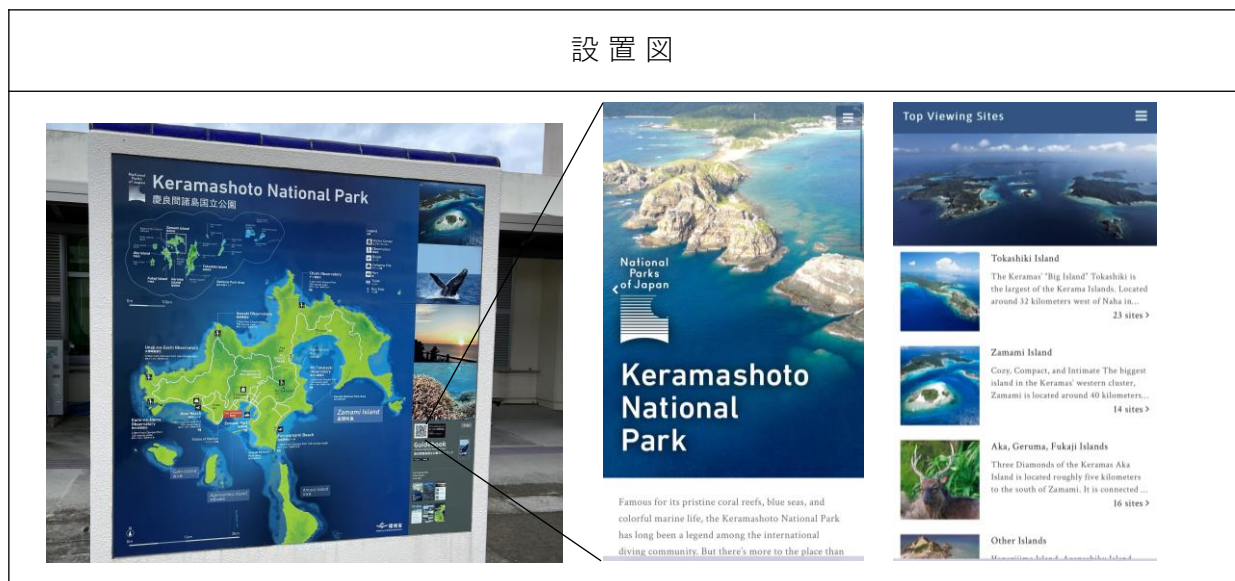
設 置 図

Keramashoto National Park
慶良間諸島国立公園

Zamami Island

National Parks of Japan

Keramashoto National Park

Famous for its pristine coral reefs, blue seas, and colorful marine life, the Keramashoto National Park has long been a legend among the international diving community. But there's more to the place than

Top Viewing Sites

Tokashiki Island
The Keramas' "Big Island" Tokashiki is the largest of the Kerama Islands. Located around 32 kilometers west of Naha in...
23 sites ›

Zamami Island
Cozy, Compact, and Intimate The biggest island in the Keramas' western cluster, Zamami is located around 40 kilometers...
14 sites ›

Aka, Geruma, Fukaji Islands
Three Diamonds of the Keramas Aka Island is located roughly five kilometers to the south of Zamami. It is connected ...
16 sites ›

Other Islands
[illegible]